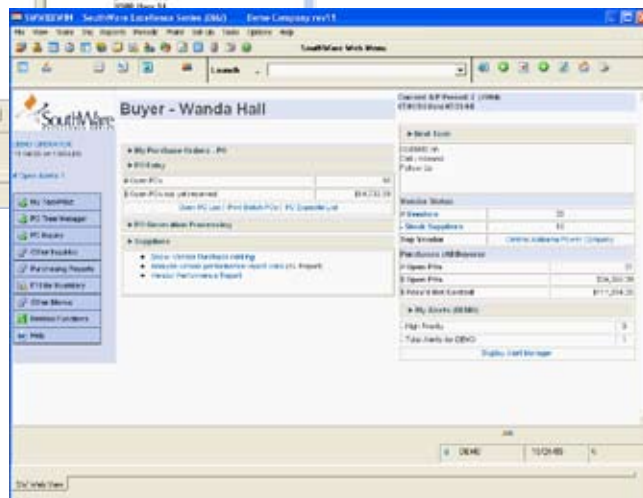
SWWEBVW - SouthWare Excellence Series (D&U) Demo Company rev11

File View Tools Say Reports Periodic Protec Set-Up Tools Options Help

SouthWare Web Menu

Launch

SouthWare

Buyer - Wanda Hall

Current A/P Period: 2 (2008)
07/01/2008 to 07/31/08

DEMO OPERATOR
11:59:00 on 10/04/05

# Open Alerts: 1

My TaskWeb

PO Tree Manager

PO Inquiry

Other Inquiries

Purchasing Reports

E-Mail Inquiry

Other Menus

Desktop Functions

Help

My Purchase Orders - PO

PO Entry

| | |
|---|---|
| # Open PO's | 94 |
| $ Open PO's not yet received | $94,132.38 |

Open PO List | Print Batch POs | PO Expediter List

PO Generation Processing

Suppliers

Show Vendor Ranking ranking
Analyze vendor performance report rank.pts Report
Vendor Performance Report

Next Task

Contact on
Call inbound
Follow Up

Vendor Status

| | |
|---|---|
| # Vendors | 20 |
| Stock Suppliers | 10 |
| Top Vendor | Central Alabama Power Company |

Purchases (All Buyers)

| | |
|---|---|
| # Open POs | 37 |
| $ Open POs | $36,351.38 |
| $ Year-to-date Control | $117,204.20 |

My Alerts (DEMO)

| | |
|---|---|
| High Priority | 0 |
| Total Alerts for DEMO | 1 |

Display Alert Manager

DEMO 10/26/05

SW Web View